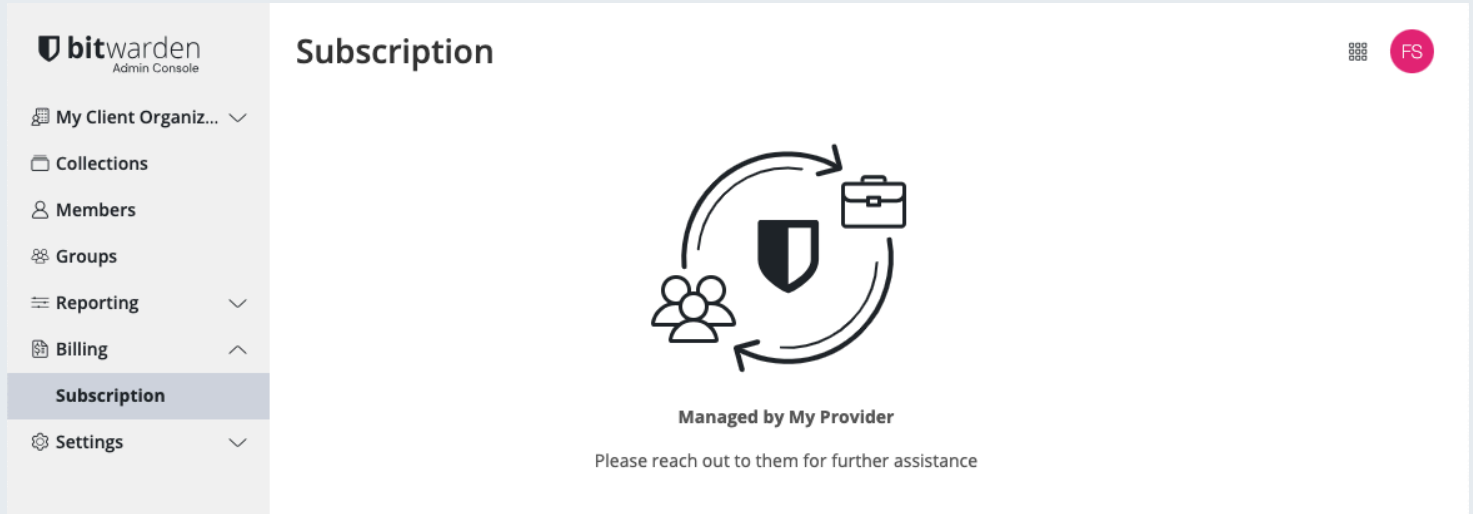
bitwarden
Admin Console

My Client Organiz...
Collections
Members
Groups
Reporting
Billing
Subscription
Settings

Subscription

FS

Managed by My Provider

Please reach out to them for further assistance